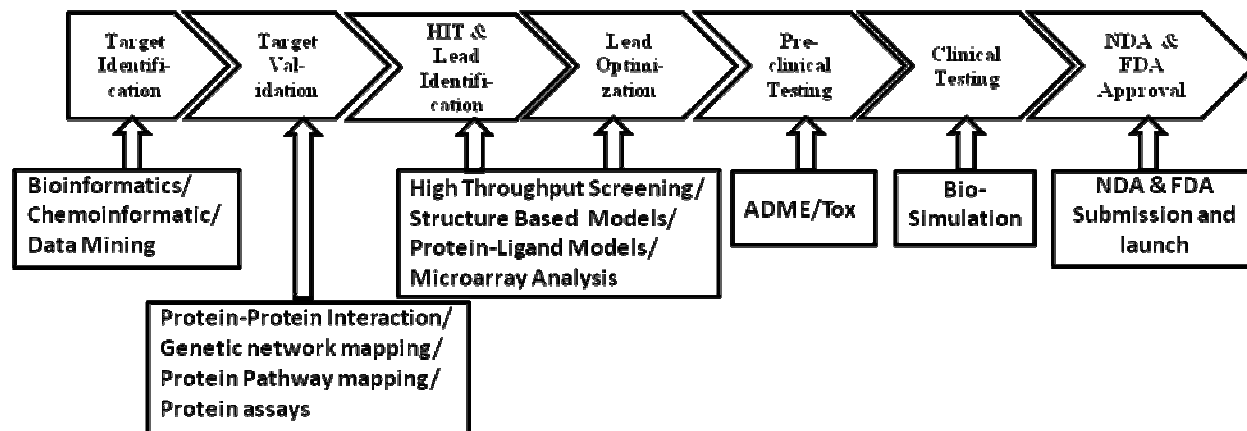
Target Identification

Target Validation

HIT & Lead Identification

Lead Optimization

Pre-clinical Testing

Clinical Testing

NDA & FDA Approval

Bioinformatics/ Chemoinformatic/ Data Mining

High Throughput Screening/ Structure Based Models/ Protein-Ligand Models/ Microarray Analysis

ADME/Tox

Bio-Simulation

NDA & FDA Submission and launch

Protein-Protein Interaction/ Genetic network mapping/ Protein Pathway mapping/ Protein assays